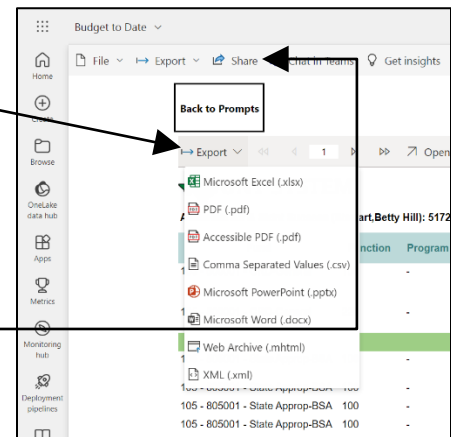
Budget to Date

Home
Create
Browse
OneLake data hub
Apps
Metrics
Monitoring hub
Deployment pipelines

File Export Share Chat in Teams Get insights

Back to Prompts

Export 1 Open

Microsoft Excel (.xlsx)
PDF (.pdf)
Accessible PDF (.pdf)
Comma Separated Values (.csv)
Microsoft PowerPoint (.pptx)
Microsoft Word (.docx)
Web Archive (.mhtml)
XML (.xml)

A
art,Betty Hill): 5172
nction Program
1
-
1
-
-
-
105 - 805001 - State Approp-BSA 100 -
105 - 805001 - State Approp-BSA 100 -
105 - 805001 - State Approp-BSA 100 -